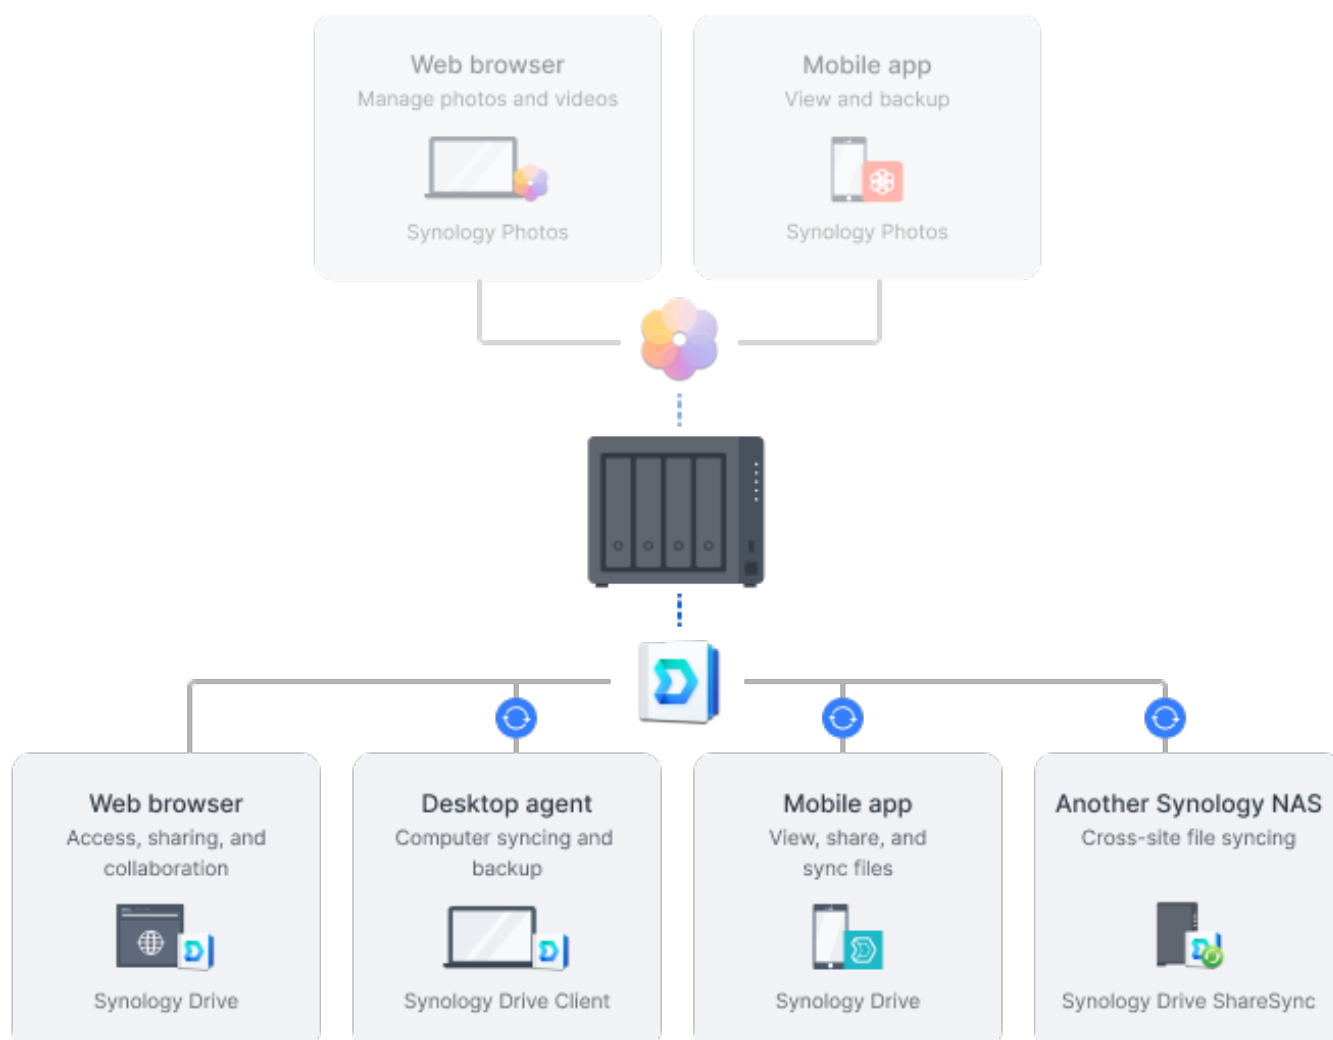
Web browser
Manage photos and videos
Synology Photos

Mobile app
View and backup
Synology Photos

Web browser
Access, sharing, and collaboration
Synology Drive

Desktop agent
Computer syncing and backup
Synology Drive Client

Mobile app
View, share, and sync files
Synology Drive

Another Synology NAS
Cross-site file syncing
Synology Drive ShareSync